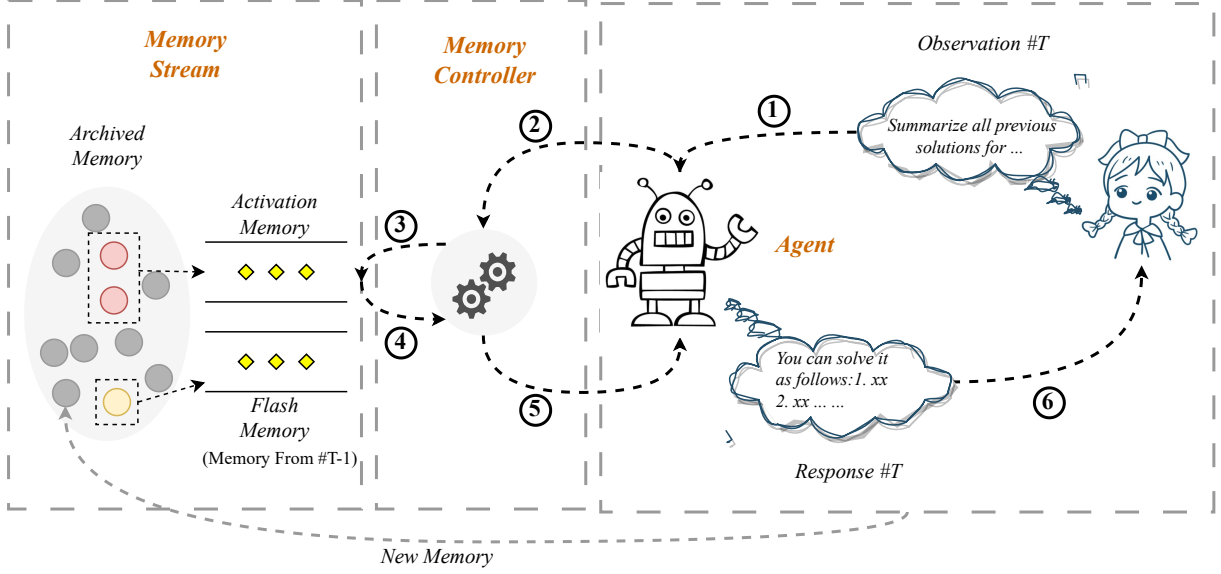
Memory Stream

Memory Controller

Observation #T

Archived Memory

Activation Memory

Flash Memory

(Memory From #T-1)

1

2

3

4

5

6

Summarize all previous solutions for ...

Agent

You can solve it as follows:1. xx 2. xx ... ...

Response #T

New Memory